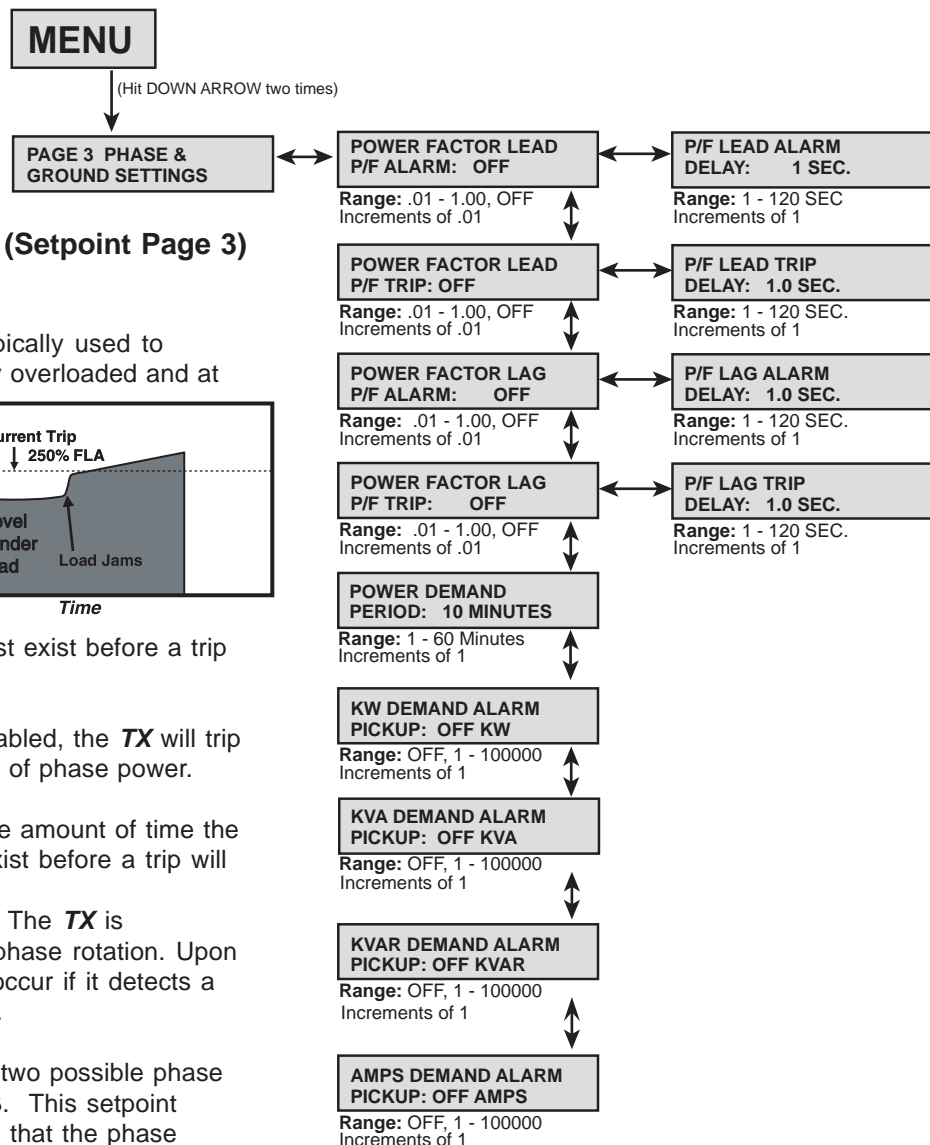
MENU

(Hit DOWN ARROW two times)

PAGE 3 PHASE & GROUND SETTINGS

(Setpoint Page 3)

pically used to
y overloaded and at

urrent Trip
250% FLA

vel
nder
ad

Load Jams

Time

st exist before a trip

abled, the TX will trip
of phase power.

e amount of time the
xist before a trip will

The TX is
phase rotation. Upon
occur if it detects a

two possible phase
. This setpoint
that the phase

POWER FACTOR LEAD
P/F ALARM: OFF

Range: .01 - 1.00, OFF
Increments of .01

P/F LEAD ALARM
DELAY: 1 SEC.

Range: 1 - 120 SEC
Increments of 1

POWER FACTOR LEAD
P/F TRIP: OFF

Range: .01 - 1.00, OFF
Increments of .01

P/F LEAD TRIP
DELAY: 1.0 SEC.

Range: 1 - 120 SEC.
Increments of 1

POWER FACTOR LAG
P/F ALARM: OFF

Range: .01 - 1.00, OFF
Increments of .01

P/F LAG ALARM
DELAY: 1.0 SEC.

Range: 1 - 120 SEC.
Increments of 1

POWER FACTOR LAG
P/F TRIP: OFF

Range: .01 - 1.00, OFF
Increments of .01

P/F LAG TRIP
DELAY: 1.0 SEC.

Range: 1 - 120 SEC.
Increments of 1

POWER DEMAND
PERIOD: 10 MINUTES

Range: 1 - 60 Minutes
Increments of 1

KW DEMAND ALARM
PICKUP: OFF KW

Range: OFF, 1 - 100000
Increments of 1

KVA DEMAND ALARM
PICKUP: OFF KVA

Range: OFF, 1 - 100000
Increments of 1

KVAR DEMAND ALARM
PICKUP: OFF KVAR

Range: OFF, 1 - 100000
Increments of 1

AMPS DEMAND ALARM
PICKUP: OFF AMPS

Range: OFF, 1 - 100000
Increments of 1